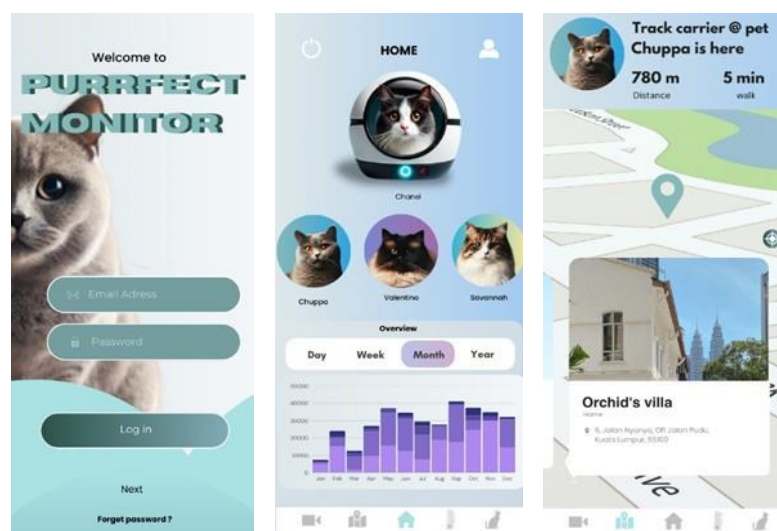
Welcome to
PURRFECT MONITOR

Email Adress
Password

Log in

Next
Forget password ?

HOME

Chanel

Chuppo
Valentino
Savannah

Overview

Day
Week
Month
Year

50000
40000
30000
20000
10000
0

Jan Feb Mar Apr May Jun Jul Aug Sep Oct Nov Dec

Track carrier @ pet
Chuppa is here
780 m
Distance
5 min
walk

Orchid's villa
Home
5, Jalan Nyonya, Off Jalan Pudu, Kuala Lumpur, 55100

ve